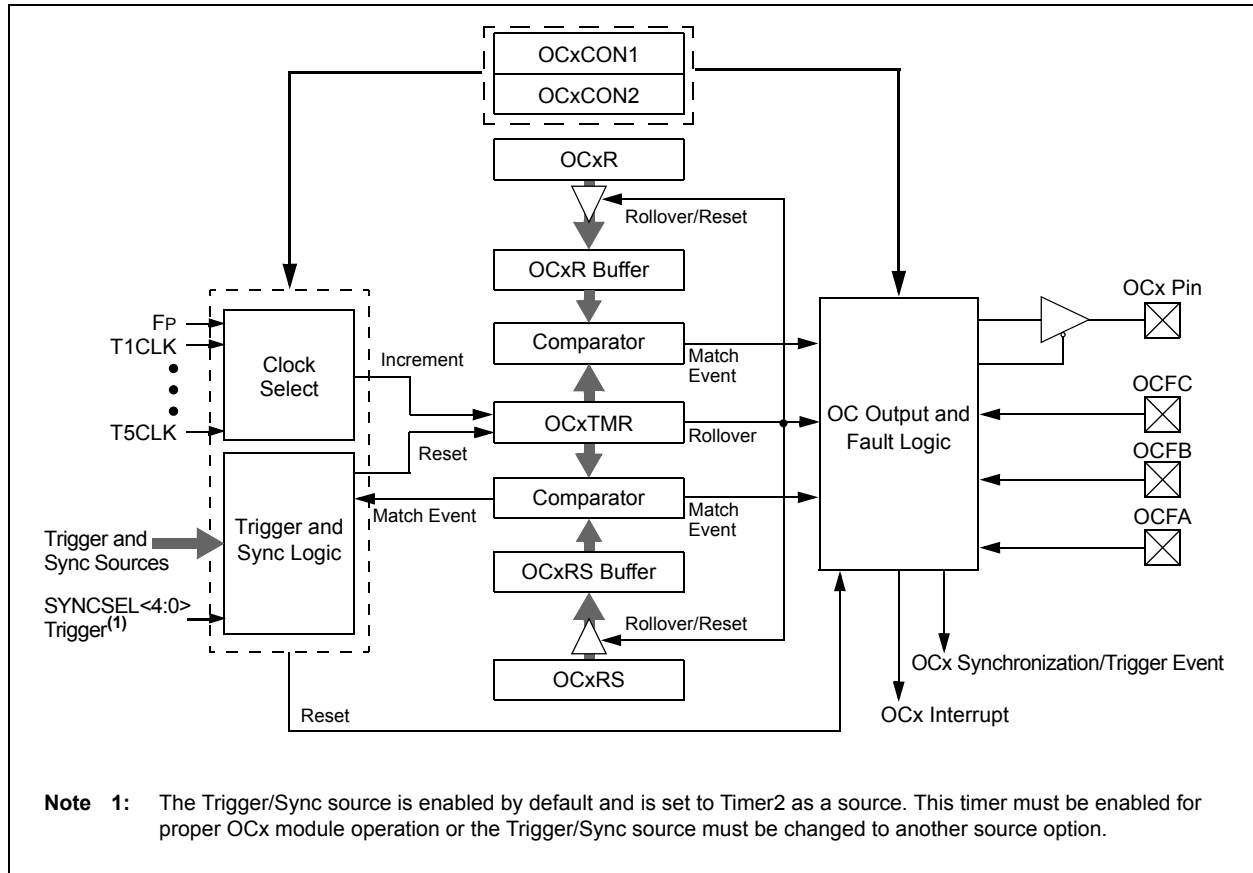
OCxCON1
OCxCON2
OCxR
Rollover/Reset
OCxR Buffer
FP
T1CLK
Clock Select
T5CLK
Increment
Comparator
Match Event
OCxTMR
Rollover
Reset
Comparator
Match Event
Match Event
Trigger and Sync Sources
Trigger and Sync Logic
SYNCSEL<4:0> Trigger$^{(1)}$
OCxRS Buffer
Rollover/Reset
OCxRS
Reset
OC Output and Fault Logic
OCx Pin
OCFC
OCFB
OCFA
OCx Synchronization/Trigger Event
OCx Interrupt

**Note 1:** The Trigger/Sync source is enabled by default and is set to Timer2 as a source. This timer must be enabled for proper OCx module operation or the Trigger/Sync source must be changed to another source option.